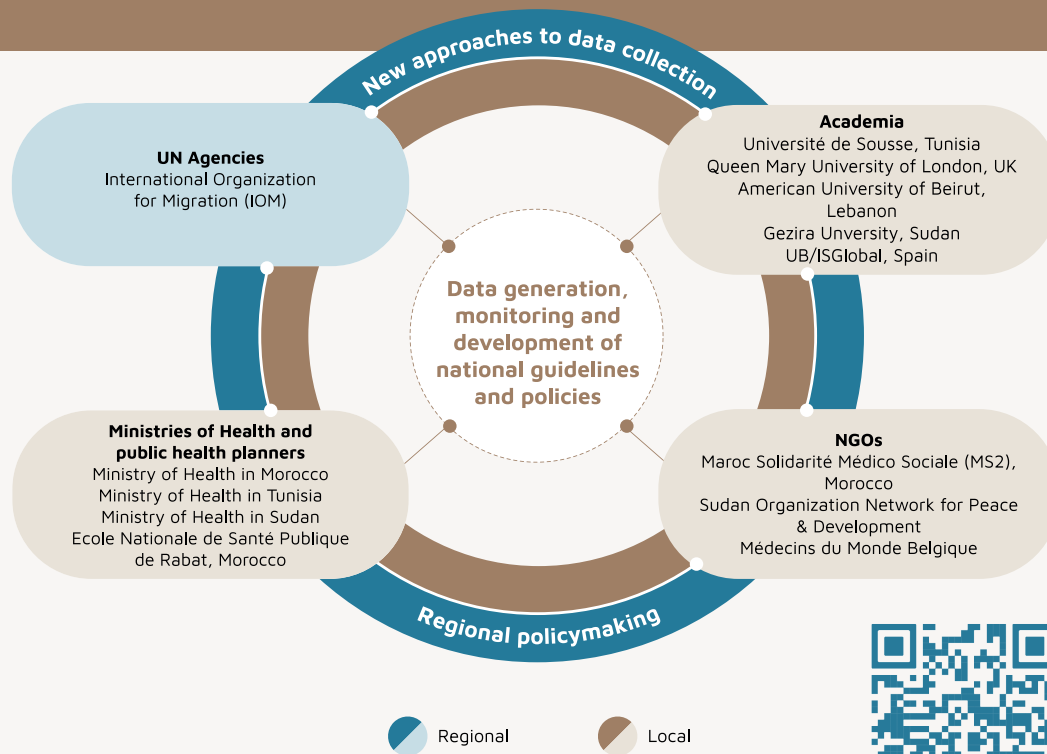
New approaches to data collection

UN Agencies
International Organization for Migration (IOM)

Academia
Université de Sousse, Tunisia
Queen Mary University of London, UK
American University of Beirut, Lebanon
Gezira University, Sudan
UB/ISGlobal, Spain

Data generation, monitoring and development of national guidelines and policies

Ministries of Health and public health planners
Ministry of Health in Morocco
Ministry of Health in Tunisia
Ministry of Health in Sudan
Ecole Nationale de Santé Publique de Rabat, Morocco

NGOs
Maroc Solidarité Médico Sociale (MS2), Morocco
Sudan Organization Network for Peace & Development
Médecins du Monde Belgique

Regional policymaking

Regional
Local